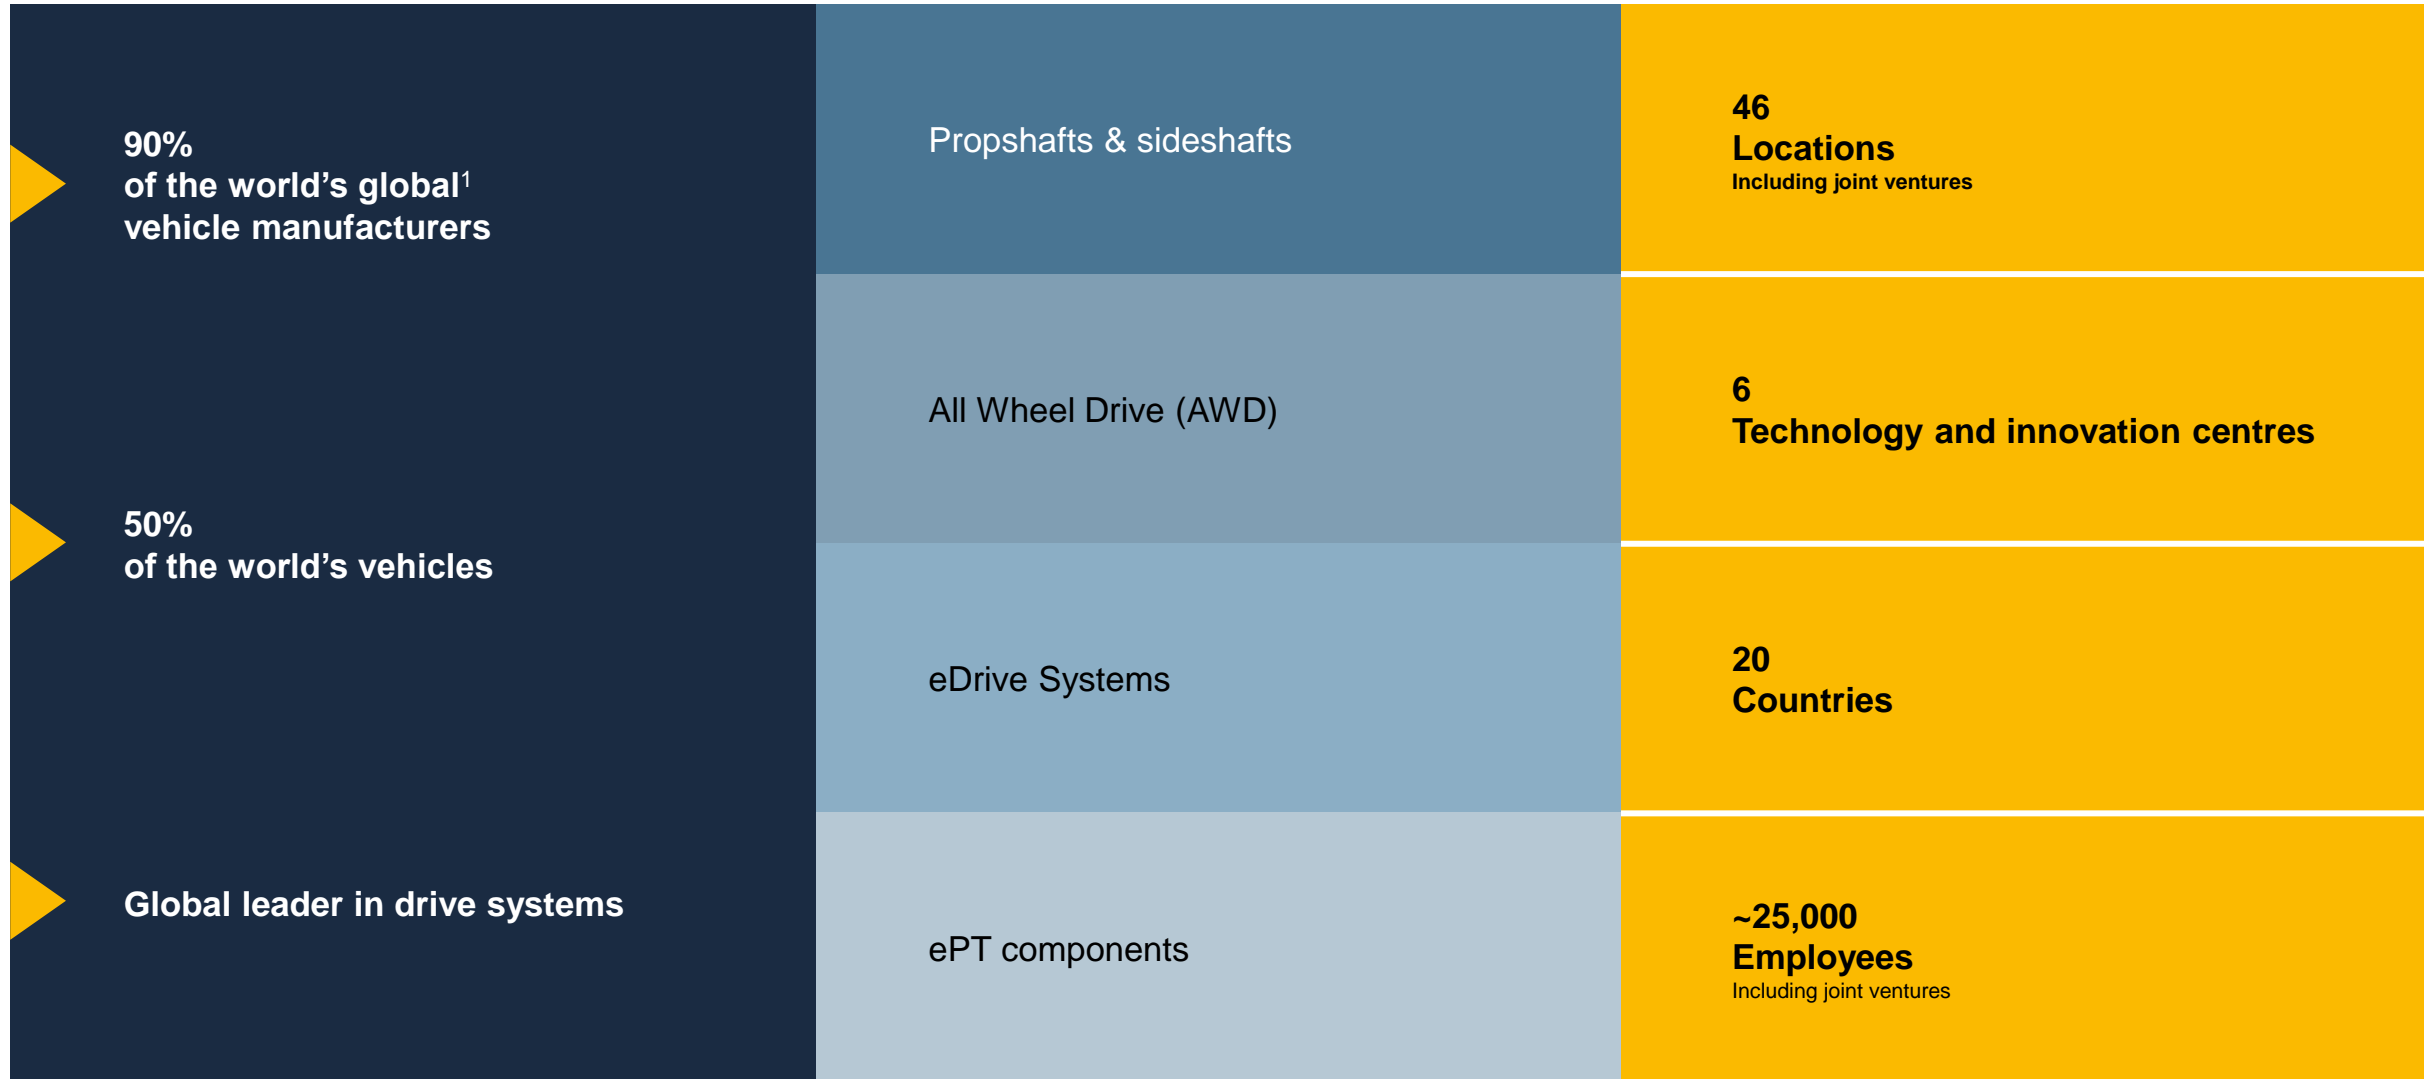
90%
of the world’s global$^1$
vehicle manufacturers

50%
of the world’s vehicles

Global leader in drive systems

Propshafts & sideshafts

All Wheel Drive (AWD)

eDrive Systems

ePT components

46
Locations
Including joint ventures

6
Technology and innovation centres

20
Countries

~25,000
Employees
Including joint ventures